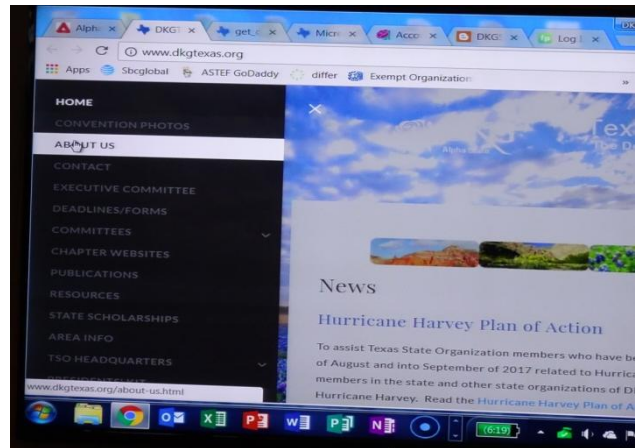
Alpha ×
DKG ×
get_ ×
Micr ×
Acco ×
DKG ×
Log ×

www.dkgtexas.org

Apps
Sbcglobal
ASTEF GoDaddy
differ
Exempt Organization

HOME
CONVENTION PHOTOS
ABOUT US
CONTACT
EXECUTIVE COMMITTEE
DEADLINES/FORMS
COMMITTEES
CHAPTER WEBSITES
PUBLICATIONS
RESOURCES
STATE SCHOLARSHIPS
AREA INFO
TSO HEADQUARTERS

×

Tex

News

Hurricane Harvey Plan of Action

To assist Texas State Organization members who have b of August and into September of 2017 related to Hurrica members in the state and other state organizations of D Hurricane Harvey. Read the Hurricane Harvey Plan of A

www.dkgtexas.org/about-us.html

6:19